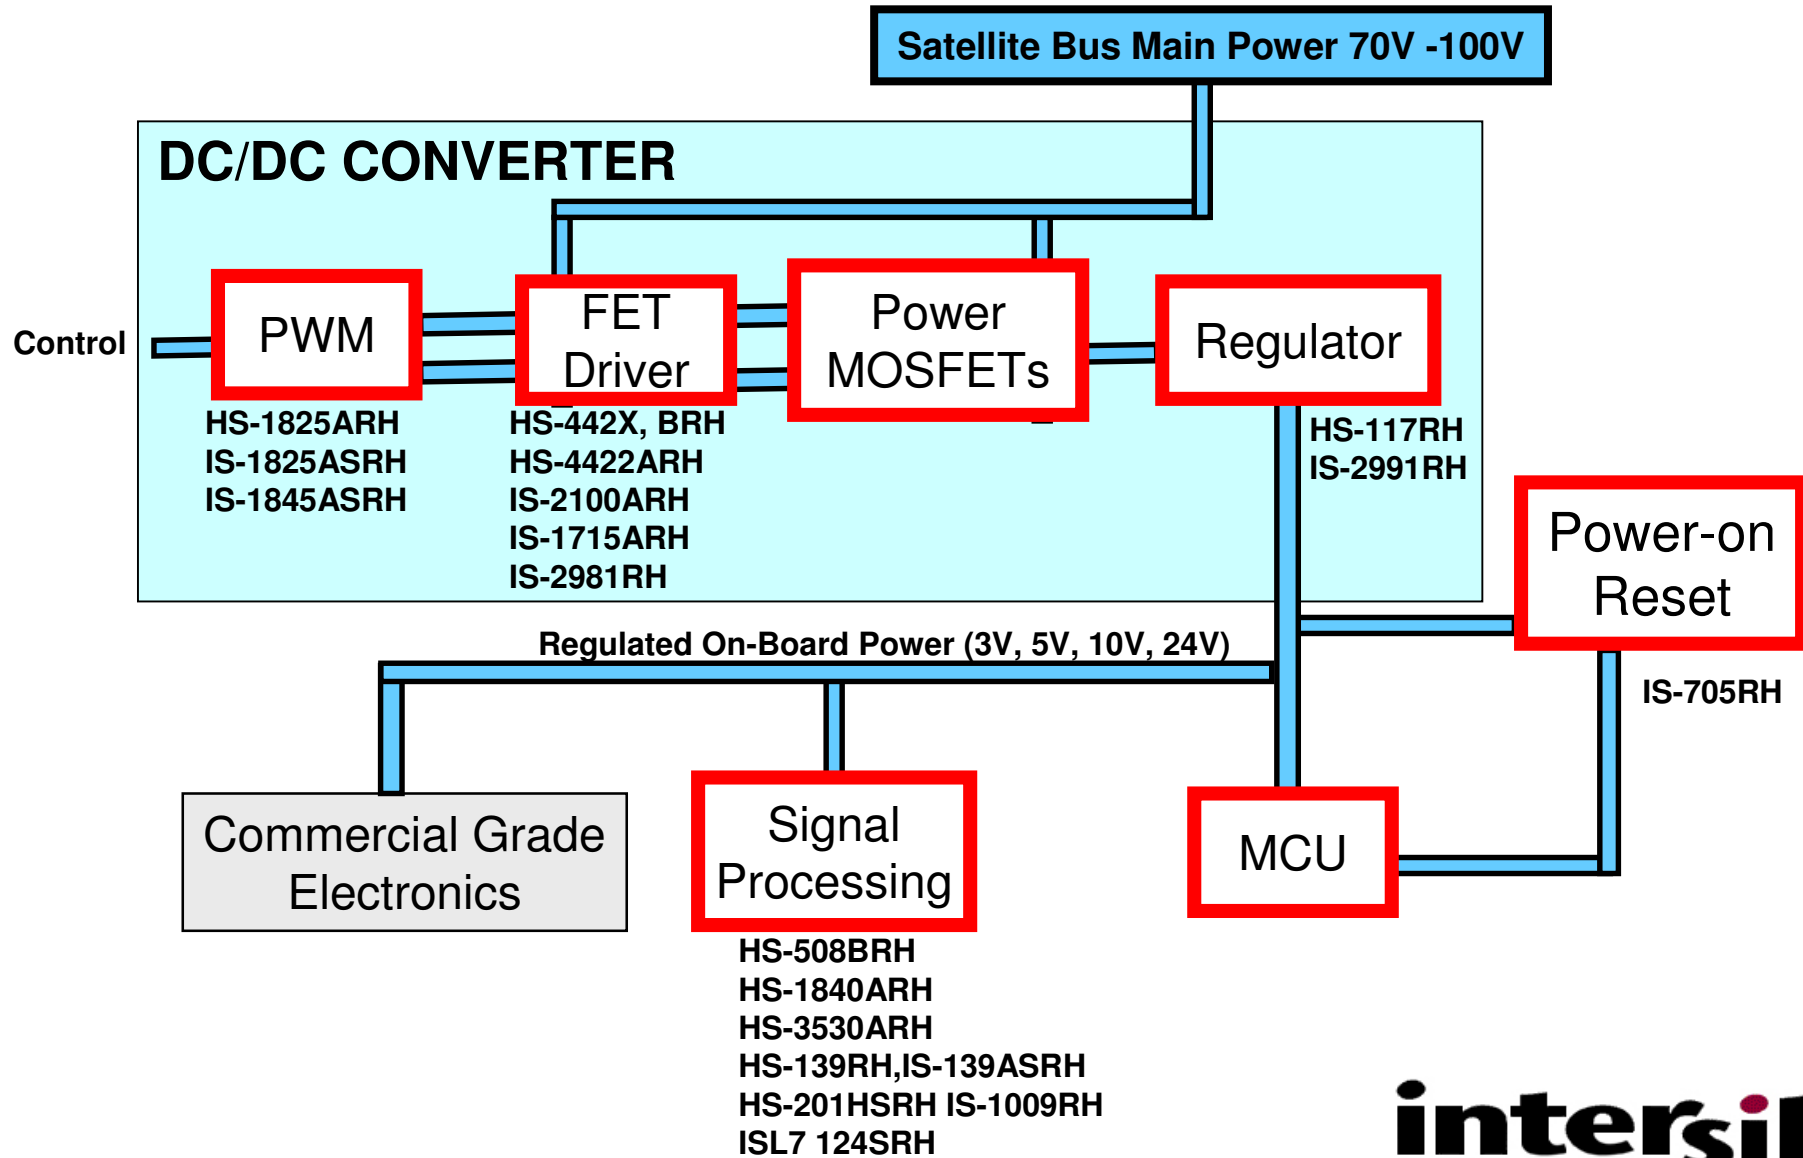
Satellite Bus Main Power 70V -100V

DC/DC CONVERTER

Control

PWM

FET Driver

Power MOSFETs

Regulator

HS-1825ARH
IS-1825ASRH
IS-1845ASRH

HS-442X, BRH
HS-4422ARH
IS-2100ARH
IS-1715ARH
IS-2981RH

HS-117RH
IS-2991RH

Power-on Reset

Regulated On-Board Power (3V, 5V, 10V, 24V)

IS-705RH

Commercial Grade Electronics

Signal Processing

MCU

HS-508BRH
HS-1840ARH
HS-3530ARH
HS-139RH,IS-139ASRH
HS-201HSRH IS-1009RH
ISL7 124SRH

intersil